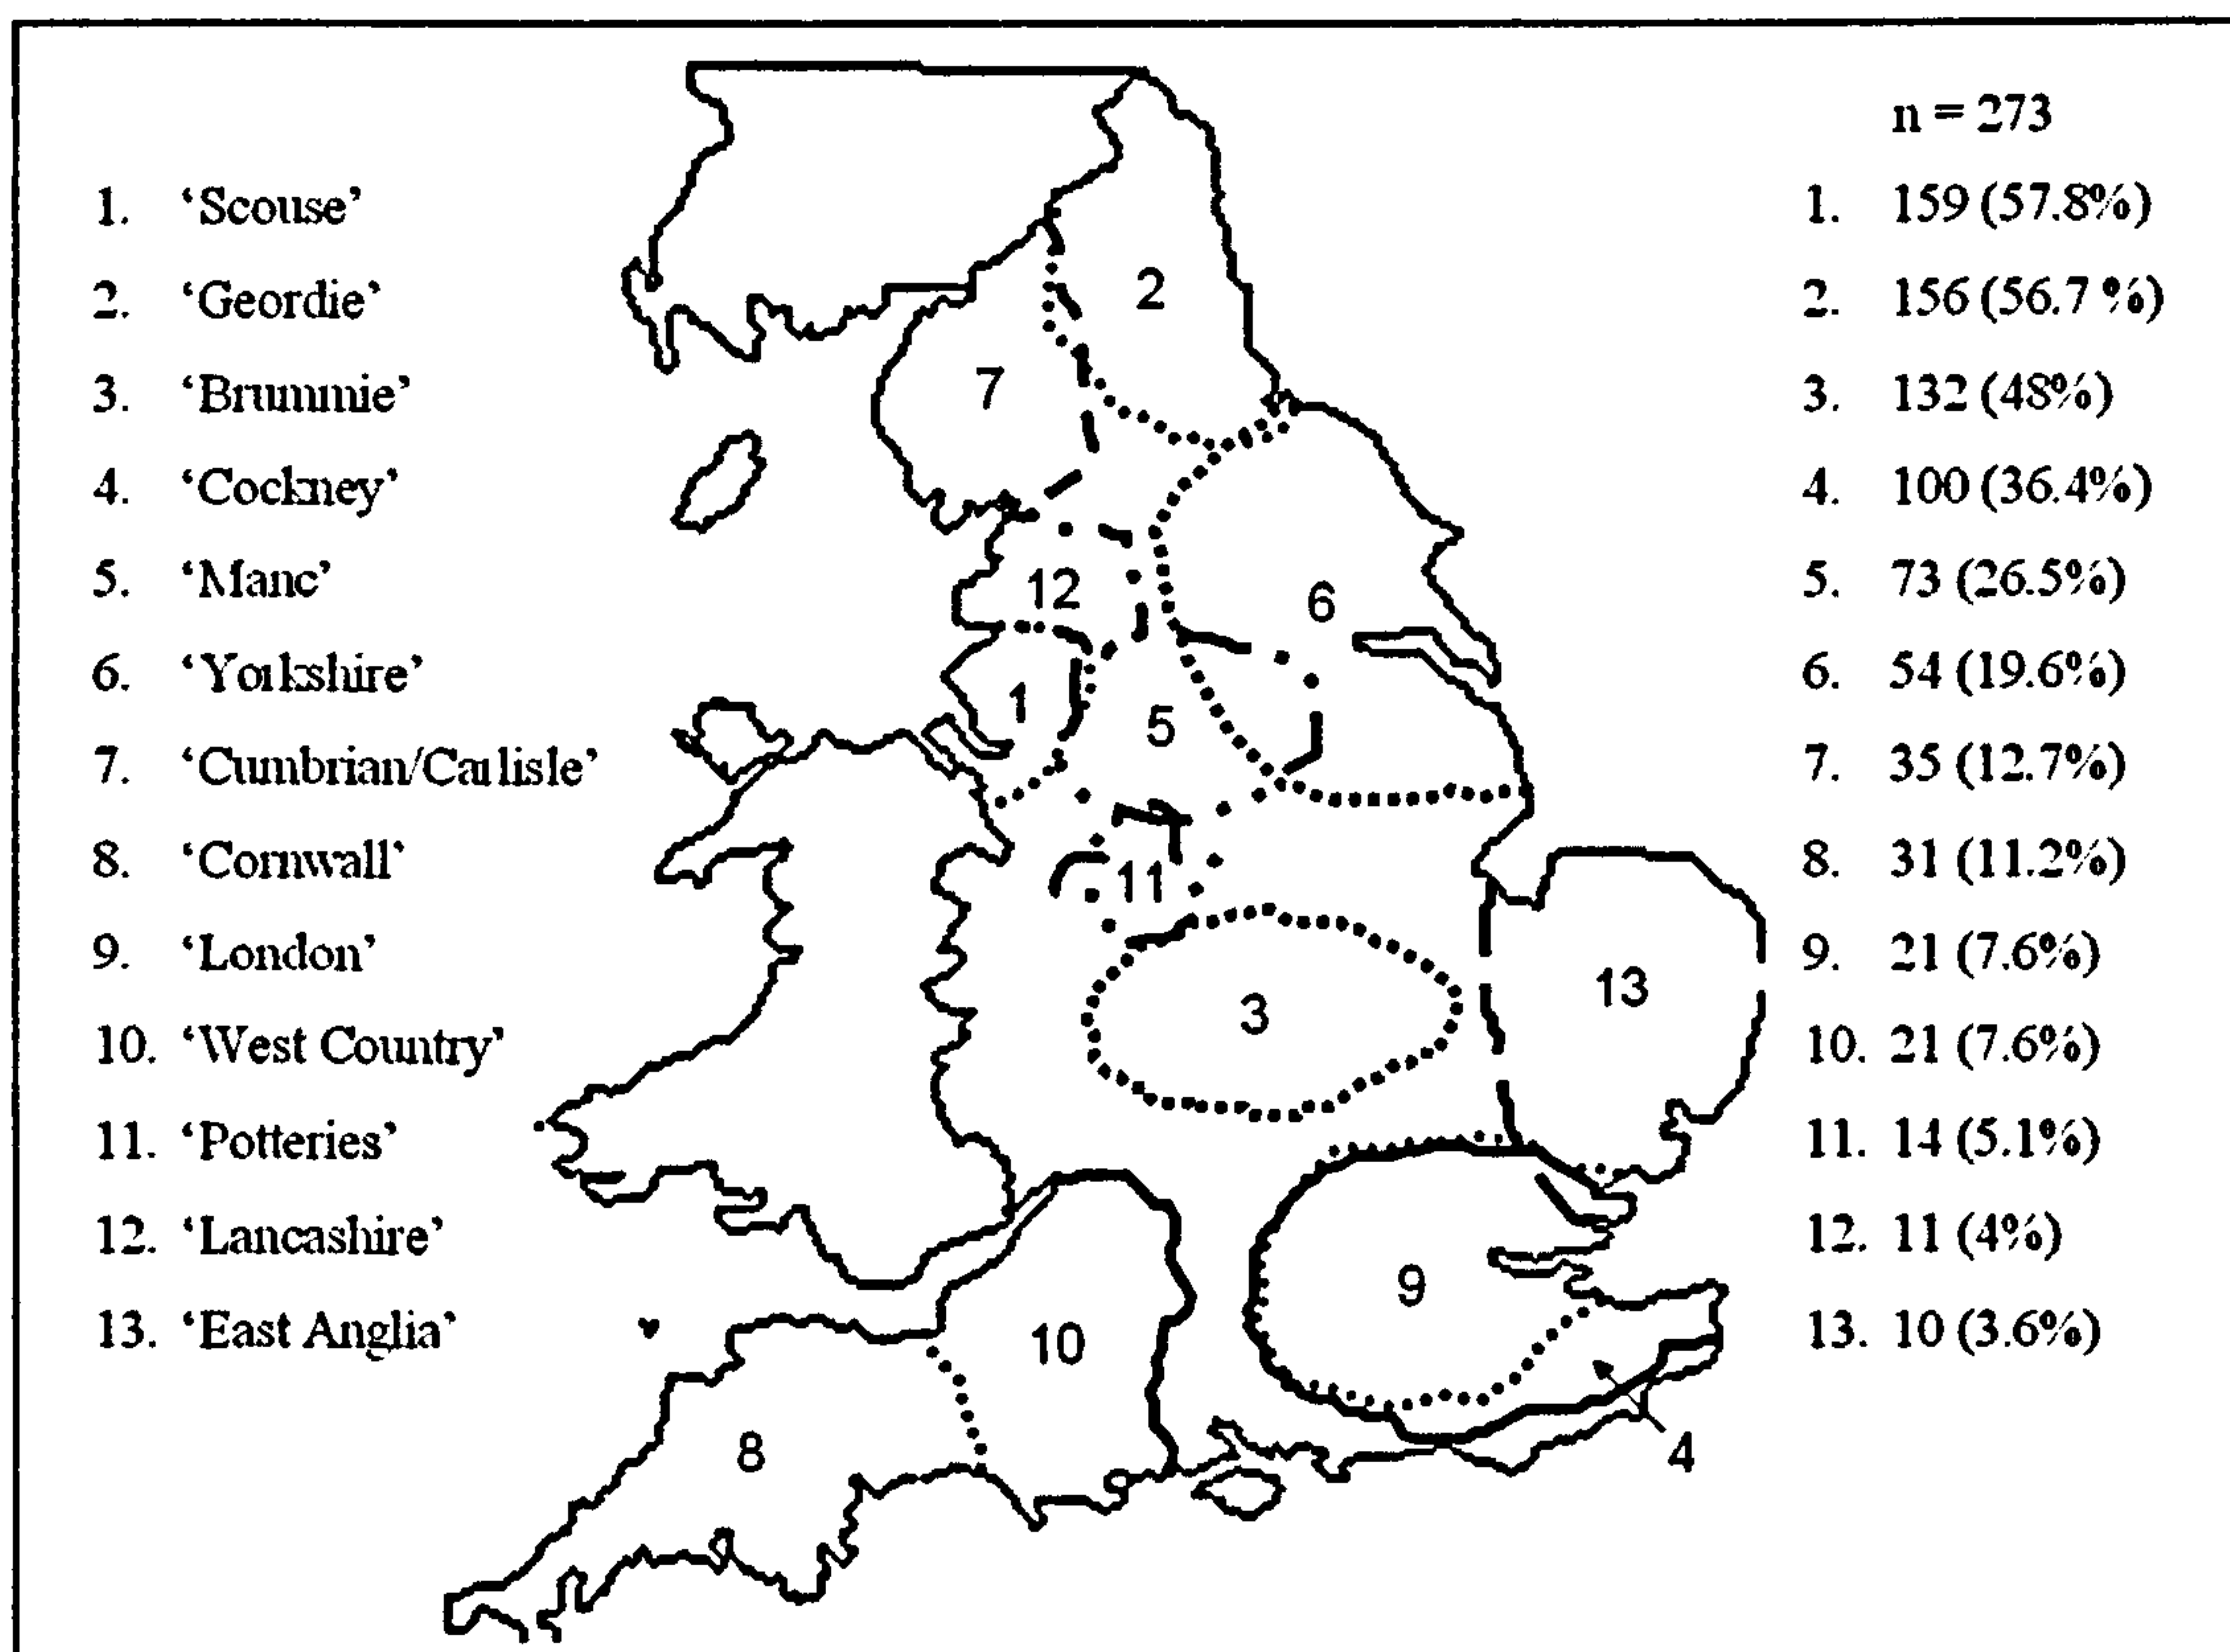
1. 'Scouse'
2. 'Geordie'
3. 'Brummie'
4. 'Cockney'
5. 'Manc'
6. 'Yorkshire'
7. 'Cumbrian/Carlisle'
8. 'Cornwall'
9. 'London'
10. 'West Country'
11. 'Potteries'
12. 'Lancashire'
13. 'East Anglia'

2
7
12
6
1
5
11
3
13
9
10
8
4

n = 273
1. 159 (57.8%)
2. 156 (56.7 %)
3. 132 (48%)
4. 100 (36.4%)
5. 73 (26.5%)
6. 54 (19.6%)
7. 35 (12.7%)
8. 31 (11.2%)
9. 21 (7.6%)
10. 21 (7.6%)
11. 14 (5.1%)
12. 11 (4%)
13. 10 (3.6%)